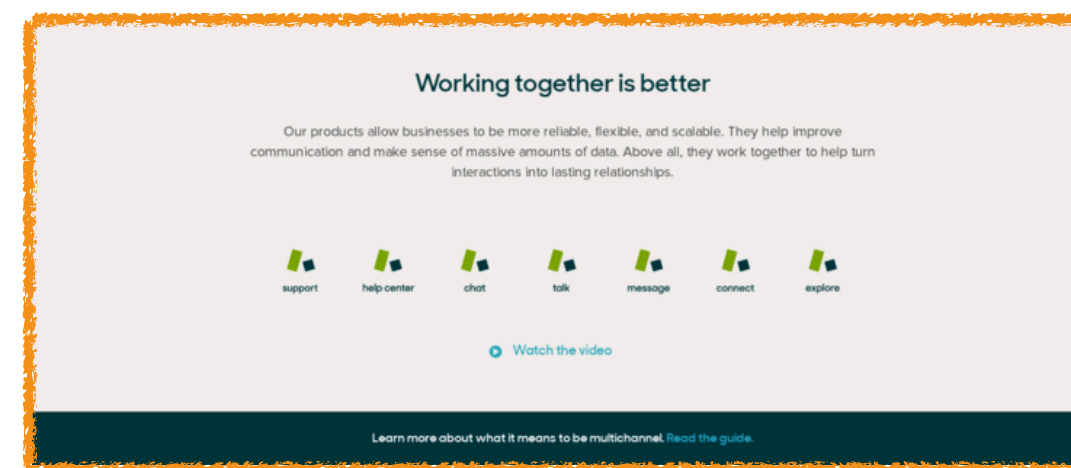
Working together is better

Our products allow businesses to be more reliable, flexible, and scalable. They help improve communication and make sense of massive amounts of data. Above all, they work together to help turn interactions into lasting relationships.

support
help center
chat
talk
message
connect
explore

Watch the video

Learn more about what it means to be multichannel. Read the guide.